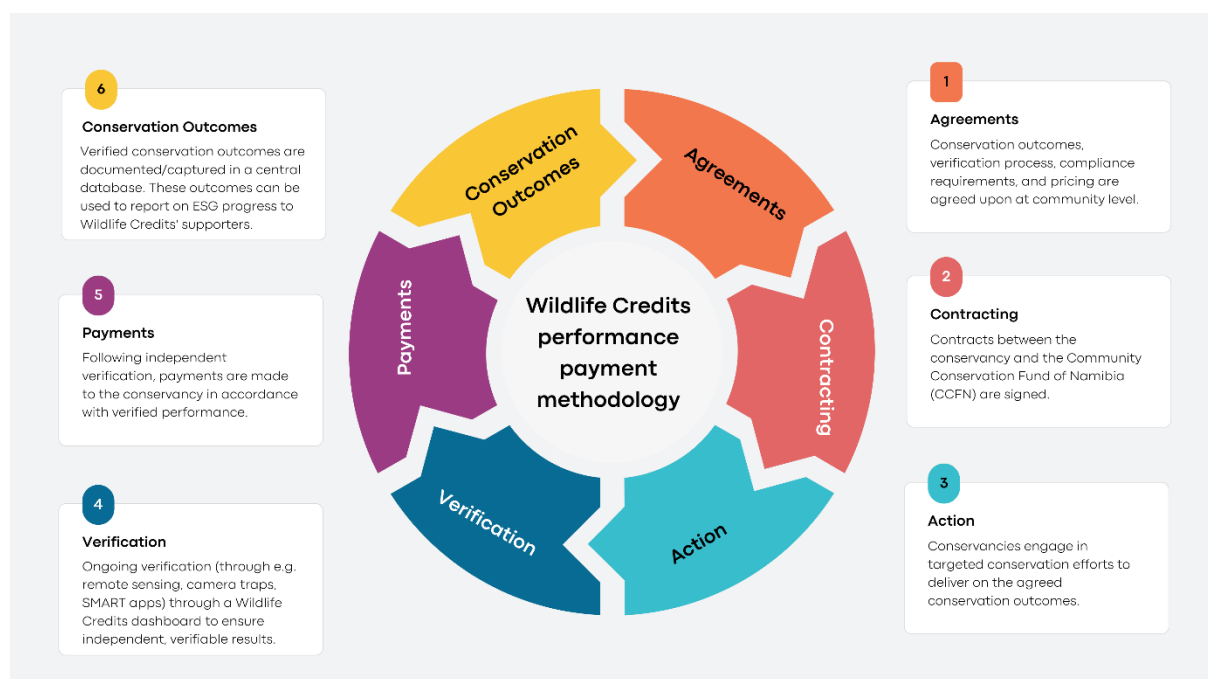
6

Conservation Outcomes

Verified conservation outcomes are documented/captured in a central database. These outcomes can be used to report on ESG progress to Wildlife Credits' supporters.

5

Payments

Following independent verification, payments are made to the conservancy in accordance with verified performance.

4

Verification

Ongoing verification (through e.g. remote sensing, camera traps, SMART apps) through a Wildlife Credits dashboard to ensure independent, verifiable results.

Conservation Outcomes

Agreements

Contracting

Action

Verification

Payments

Wildlife Credits performance payment methodology

1

Agreements

Conservation outcomes, verification process, compliance requirements, and pricing are agreed upon at community level.

2

Contracting

Contracts between the conservancy and the Community Conservation Fund of Namibia (CCFN) are signed.

3

Action

Conservancies engage in targeted conservation efforts to deliver on the agreed conservation outcomes.